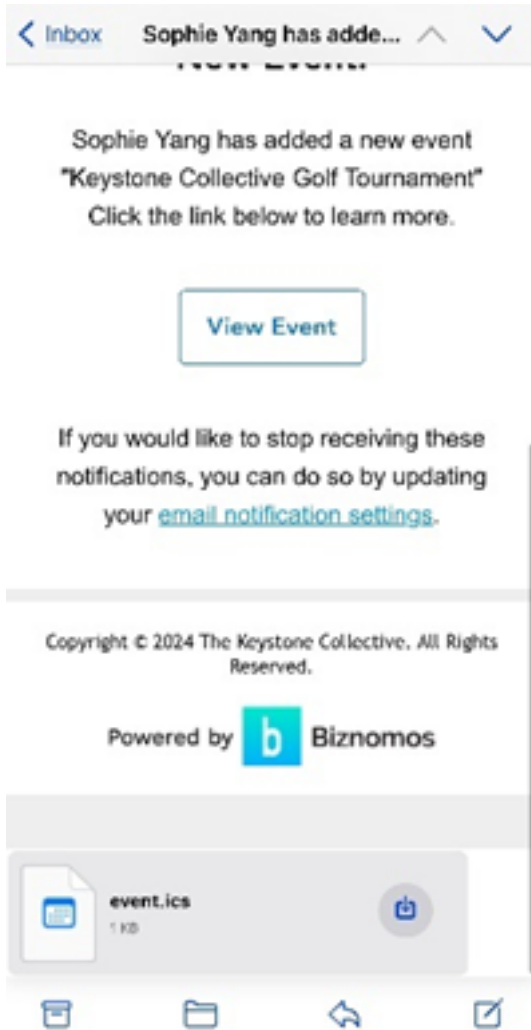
< Inbox Sophie Yang has adde...

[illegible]

Sophie Yang has added a new event "Keystone Collective Golf Tournament" Click the link below to learn more.

View Event

If you would like to stop receiving these notifications, you can do so by updating your email notification settings.

Copyright © 2024 The Keystone Collective. All Rights Reserved.

Powered by b Biznomos

event.ics
1 KB